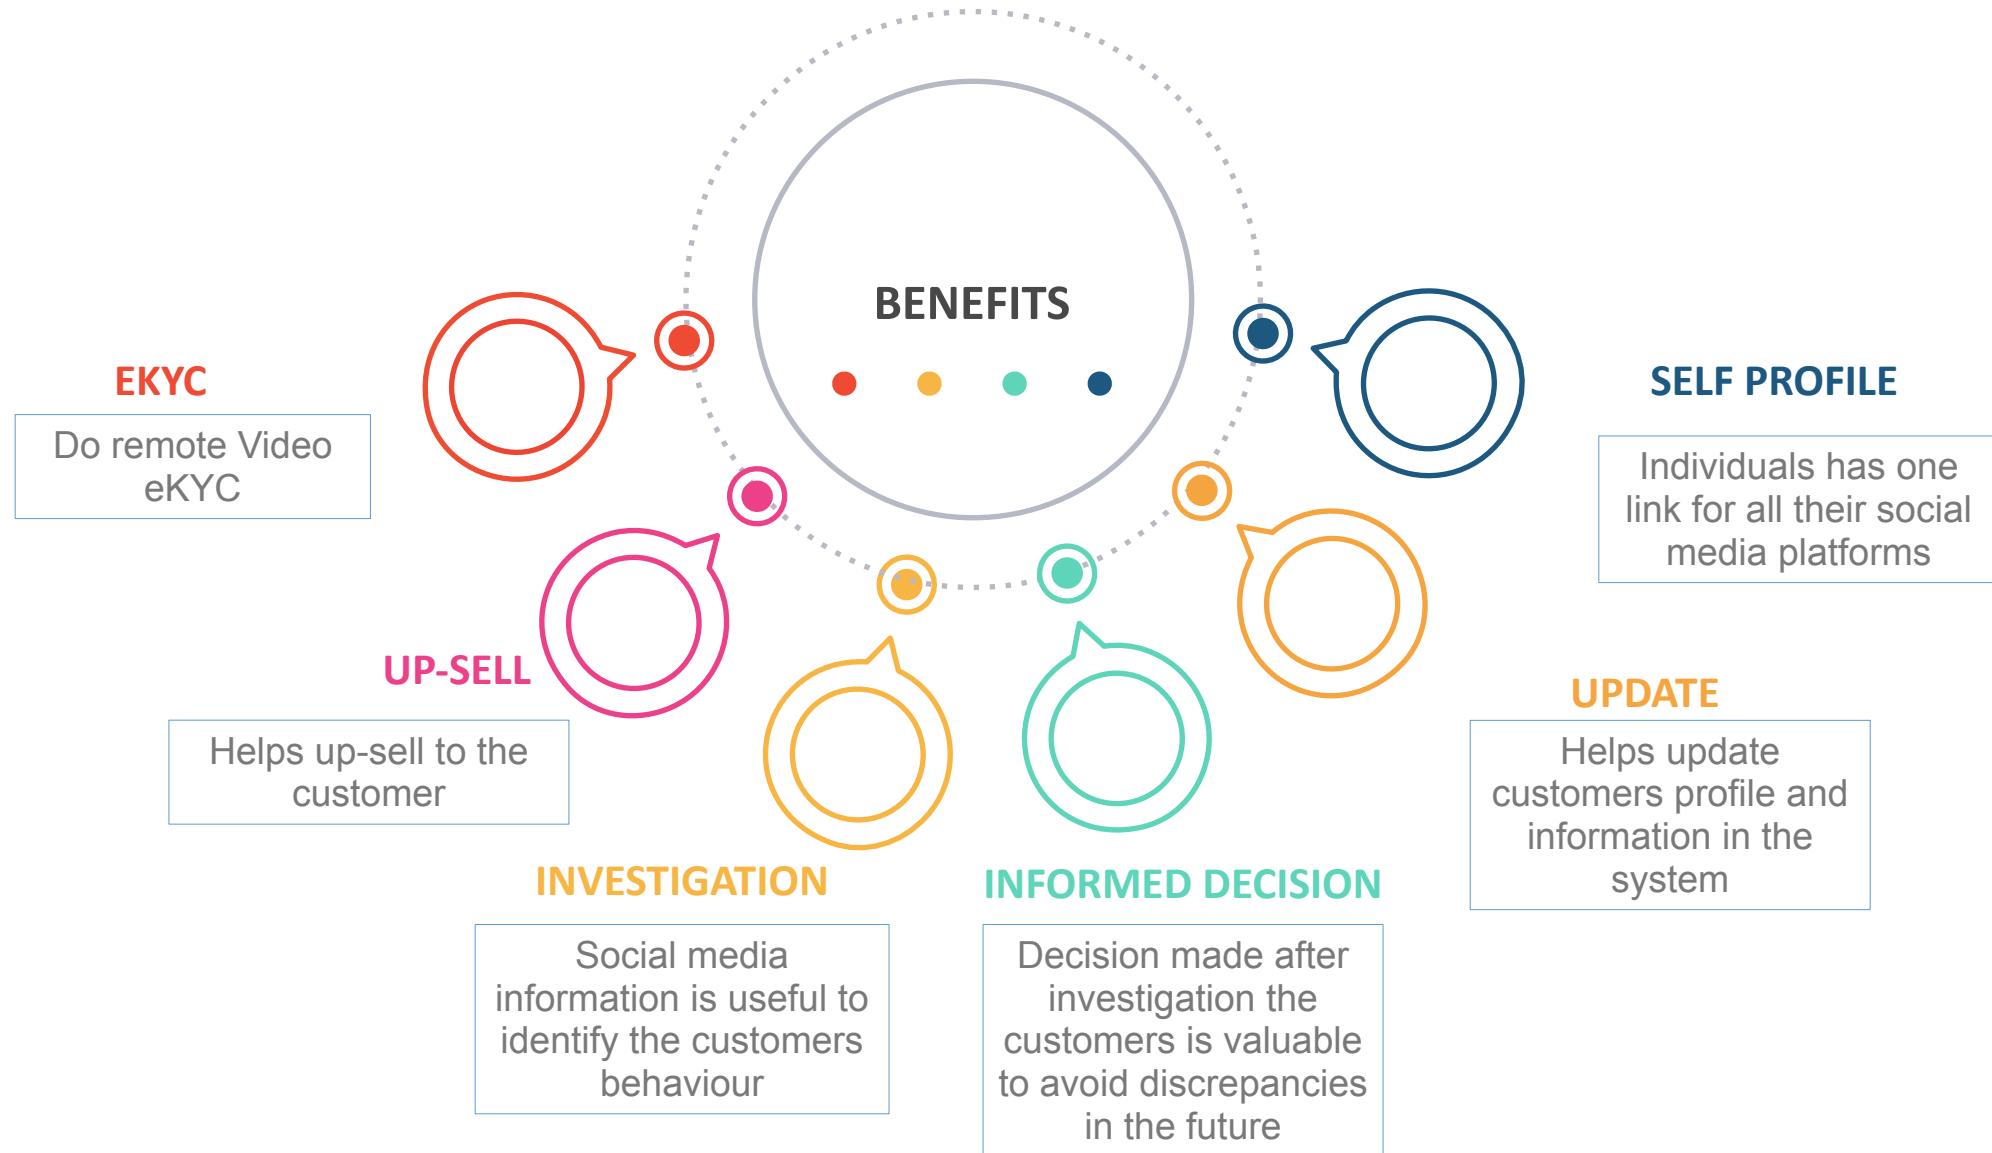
BENEFITS

EKYC

Do remote Video eKYC

SELF PROFILE

Individuals has one link for all their social media platforms

UP-SELL

Helps up-sell to the customer

UPDATE

Helps update customers profile and information in the system

INVESTIGATION

Social media information is useful to identify the customers behaviour

INFORMED DECISION

Decision made after investigation the customers is valuable to avoid discrepancies in the future